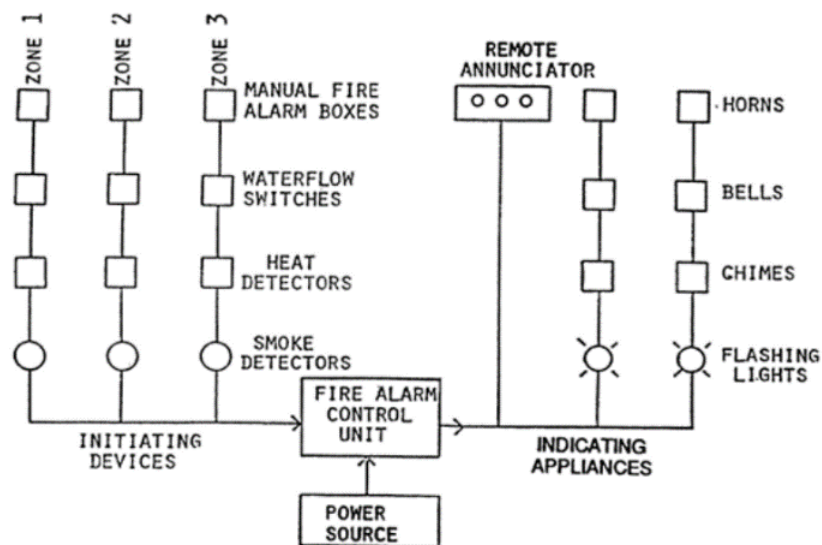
ZONE 1
ZONE 2
ZONE 3

MANUAL FIRE ALARM BOXES

WATERFLOW SWITCHES

HEAT DETECTORS

SMOKE DETECTORS

INITIATING DEVICES

FIRE ALARM CONTROL UNIT

POWER SOURCE

REMOTE ANNUNCIATOR

HORNS

BELLS

CHIMES

FLASHING LIGHTS

INDICATING APPLIANCES